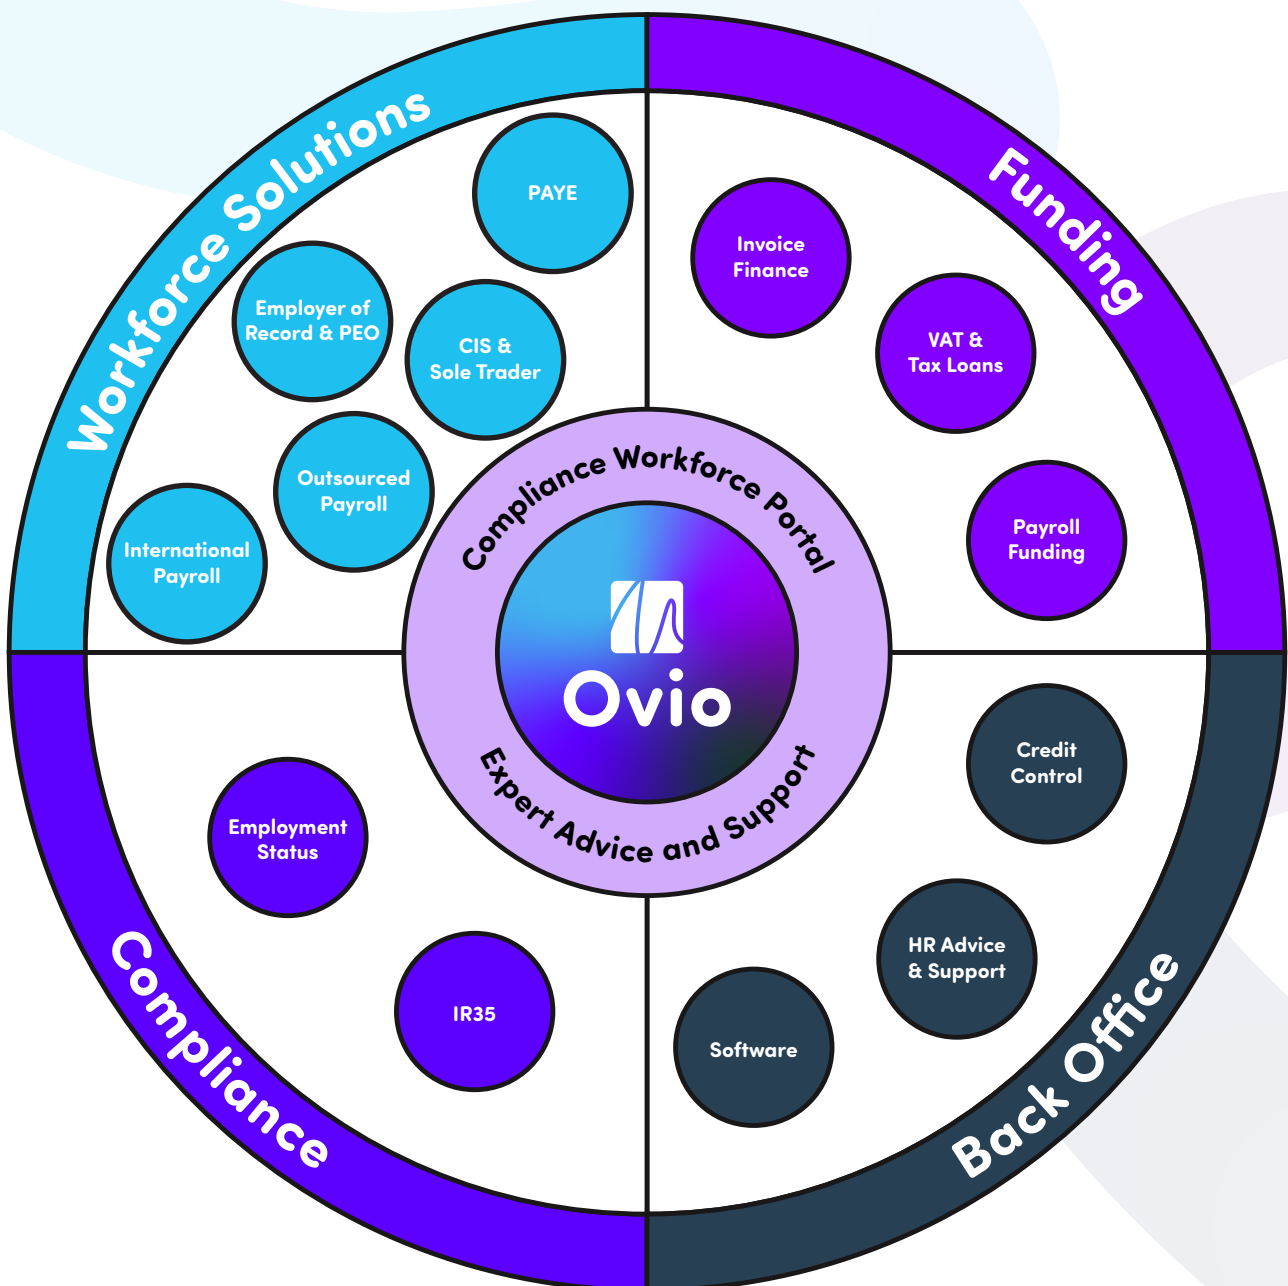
Workforce Solutions

PAYE

Employer of Record & PEO

CIS & Sole Trader

Outsourced Payroll

International Payroll

Funding

Invoice Finance

VAT & Tax Loans

Payroll Funding

Compliance Workforce Portal

Ovio

Expert Advice and Support

Compliance

Employment Status

IR35

Back Office

Credit Control

HR Advice & Support

Software